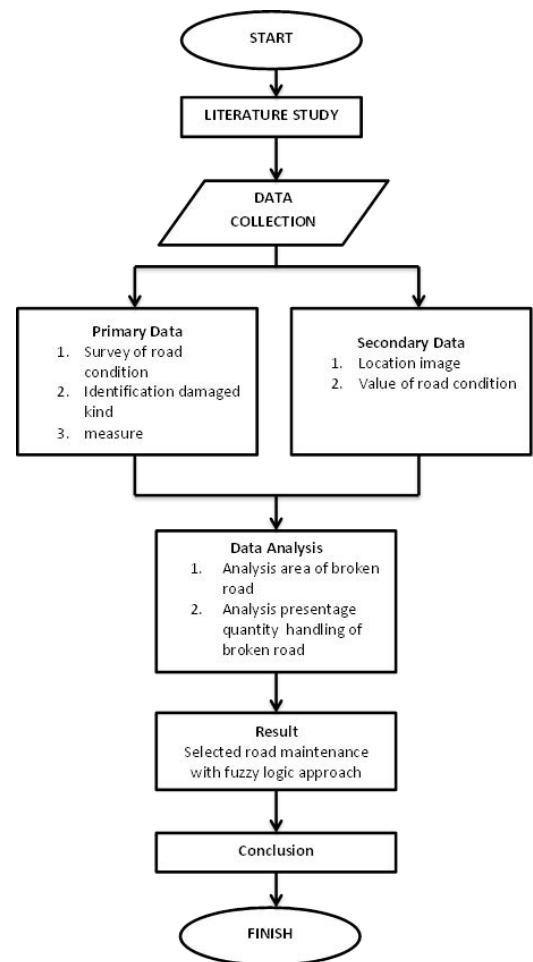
START

LITERATURE STUDY

DATA COLLECTION

Primary Data
1. Survey of road condition
2. Identification damaged kind
3. measure

Secondary Data
1. Location image
2. Value of road condition

Data Analysis
1. Analysis area of broken road
2. Analysis presentage quantity handling of broken road

Result
Selected road maintenance with fuzzy logic approach

Conclusion

FINISH